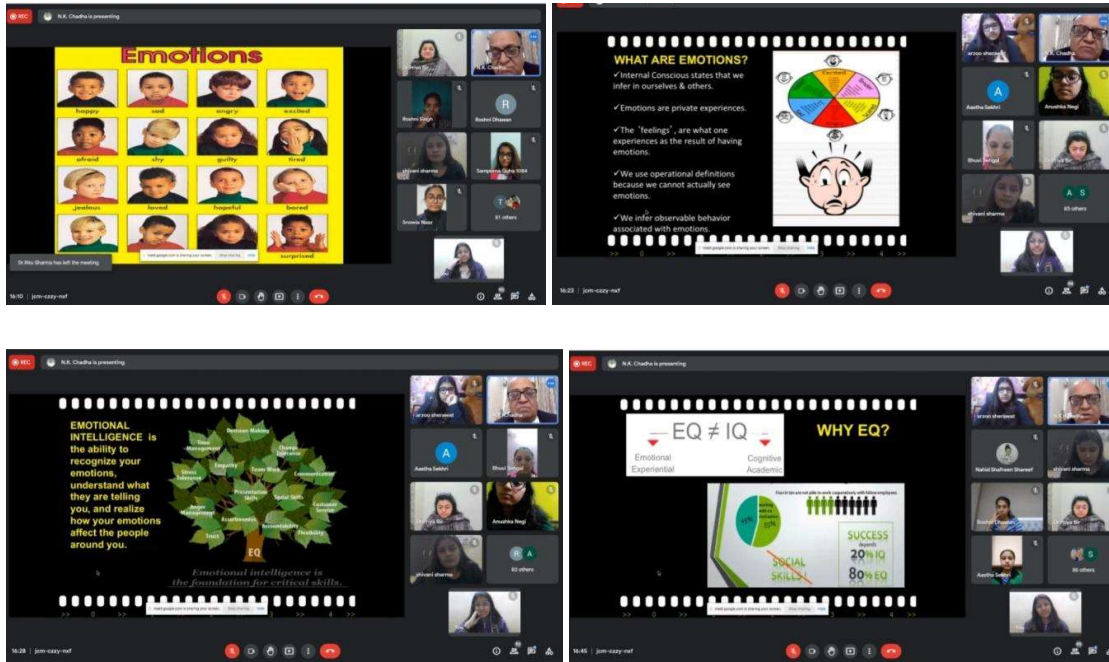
REC N.K. Chadha is presenting

Emotions

happy sad angry excited
afraid shy guilty tired
jealous loved hopeful bored
surprised

Dr.Ritu Sharma has left the meeting

meet.google.com is sharing your screen. Stop sharing Hide

Roshni Singh
Roshni Dhawan
N.K. Chadha
shivani sharma
Sampanna Guha 1084
Srowie Noor
81 others

16:10 | jcm-czzy-nxf

WHAT ARE EMOTIONS?

✓Internal Conscious states that we infer in ourselves & others.

✓Emotions are private experiences.

✓The "feelings", are what one experiences as the result of having emotions.

✓We use operational definitions because we cannot actually see emotions.

✓We infer observable behavior associated with emotions.

arzoo sherawat
N.K. Chadha
Aastha Sekhri
Anushka Negi
Bhuvi Sehgal
shivani sharma
A S
85 others

16:23 | jcm-czzy-nxf

REC N.K. Chadha is presenting

EMOTIONAL INTELLIGENCE is the ability to recognize your emotions, understand what they are telling you, and realize how your emotions affect the people around you.

Decision Making
Time Management
Change Tolerance
Empathy
Team Work
Communication
Stress Tolerance
Presentation Skills
Social Skills
Customer Service
Anger Management
Assertiveness
Accountability
Flexibility
Trust
EQ

Emotional intelligence is the foundation for critical skills.

arzoo sherawat
Aastha Sekhri
Bhuvi Sehgal
Anushka Negi
shivani sharma
R A
83 others

16:28 | jcm-czzy-nxf

REC N.K. Chadha is presenting

EQ ≠ IQ
Emotional Experiential
Cognitive Academic

WHY EQ?

SOCIAL SKILLS
SUCCESS depends
20% IQ
80% EQ

arzoo sherawat
Nahid Shaheen Shareef
shivani sharma
Roshni Dhawan
Aastha Sekhri
86 others

16:45 | jcm-czzy-nxf